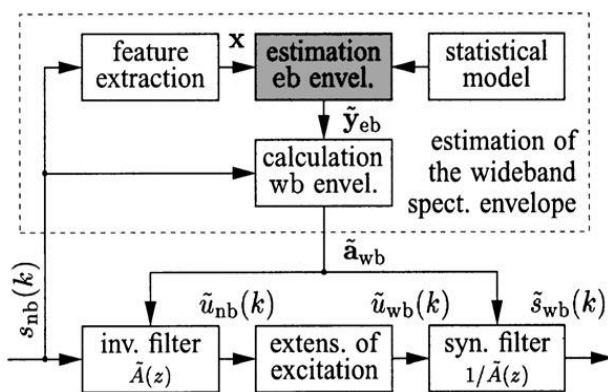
feature extraction

$\mathbf{x}$

estimation eb envel.

statistical model

$\tilde{\mathbf{y}}_{\text{eb}}$

calculation wb envel.

estimation of the wideband spect. envelope

$s_{\text{nb}}(k)$

$\tilde{\mathbf{a}}_{\text{wb}}$

$\tilde{u}_{\text{nb}}(k)$

$\tilde{u}_{\text{wb}}(k)$

$\tilde{s}_{\text{wb}}(k)$

inv. filter $\tilde{A}(z)$

extens. of excitation

syn. filter $1/\tilde{A}(z)$